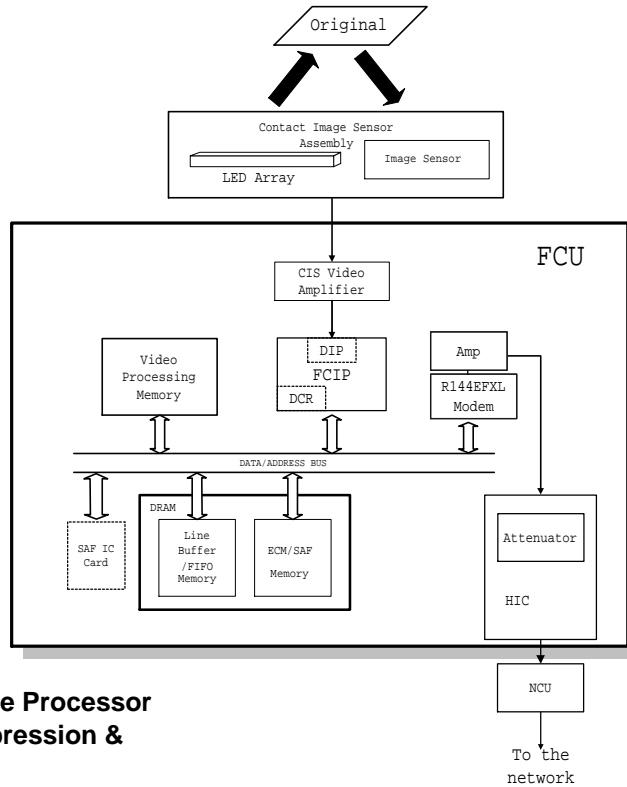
Original

Contact Image Sensor Assembly

LED Array

Image Sensor

FCU

CIS Video Amplifier

Video Processing Memory

DIP

FCIP

DCR

Amp

R144EFXL Modem

DATA/ADDRESS BUS

DRAM

SAF IC Card

Line Buffer /FIFO Memory

ECM/SAF Memory

Attenuator

HIC

NCU

To the network

e Processor
ression &